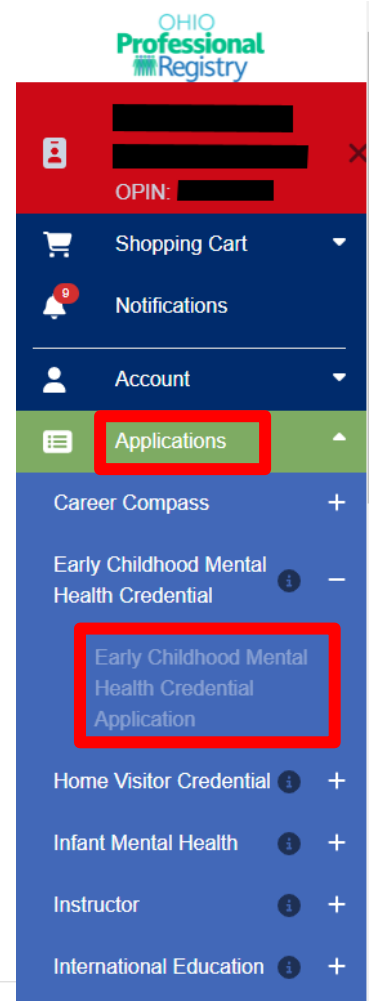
OHIO
Professional
Registry

OPIN:

Shopping Cart

9

Notifications

Account

Applications

Career Compass

Early Childhood Mental Health Credential

Early Childhood Mental Health Credential Application

Home Visitor Credential

Infant Mental Health

Instructor

International Education